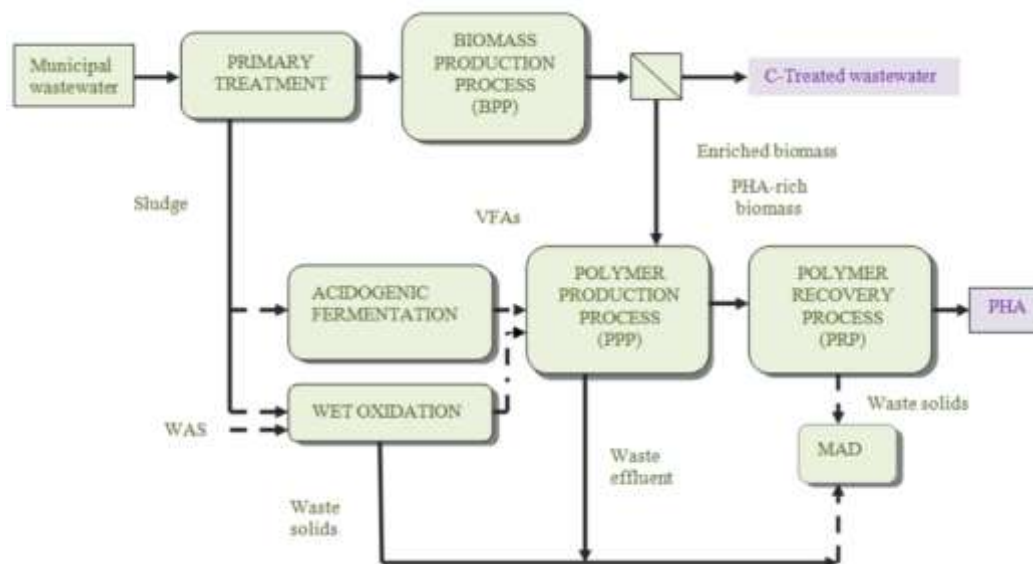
Municipal wastewater

PRIMARY TREATMENT

BIOMASS PRODUCTION PROCESS (BPP)

C-Treated wastewater

Enriched biomass

PHA-rich biomass

Sludge

VFAs

ACIDOGENIC FERMENTATION

POLYMER PRODUCTION PROCESS (PPP)

POLYMER RECOVERY PROCESS (PRP)

PHA

WET OXIDATION

WAS

Waste solids

MAD

Waste effluent

Waste solids